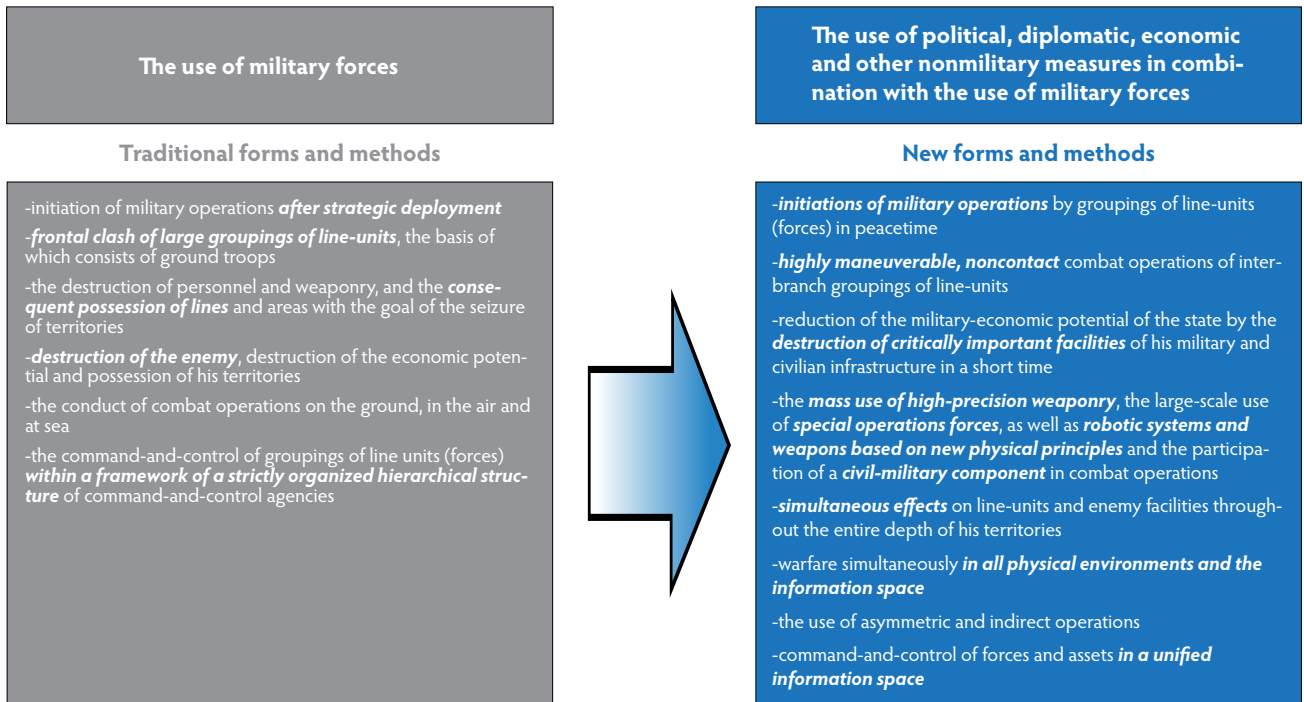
The use of military forces

Traditional forms and methods

-initiation of military operations ***after strategic deployment***

-***frontal clash of large groupings of line-units***, the basis of which consists of ground troops

-the destruction of personnel and weaponry, and the ***consequent possession of lines*** and areas with the goal of the seizure of territories

-***destruction of the enemy***, destruction of the economic potential and possession of his territories

-the conduct of combat operations on the ground, in the air and at sea

-the command-and-control of groupings of line units (forces) ***within a framework of a strictly organized hierarchical structure*** of command-and-control agencies

The use of political, diplomatic, economic and other nonmilitary measures in combination with the use of military forces

New forms and methods

-***initiations of military operations*** by groupings of line-units (forces) in peacetime

-***highly maneuverable, noncontact*** combat operations of interbranch groupings of line-units

-reduction of the military-economic potential of the state by the ***destruction of critically important facilities*** of his military and civilian infrastructure in a short time

-the ***mass use of high-precision weaponry***, the large-scale use of ***special operations forces***, as well as ***robotic systems and weapons based on new physical principles*** and the participation of a ***civil-military component*** in combat operations

-***simultaneous effects*** on line-units and enemy facilities throughout the entire depth of his territories

-warfare simultaneously ***in all physical environments and the information space***

-the use of asymmetric and indirect operations

-command-and-control of forces and assets ***in a unified information space***